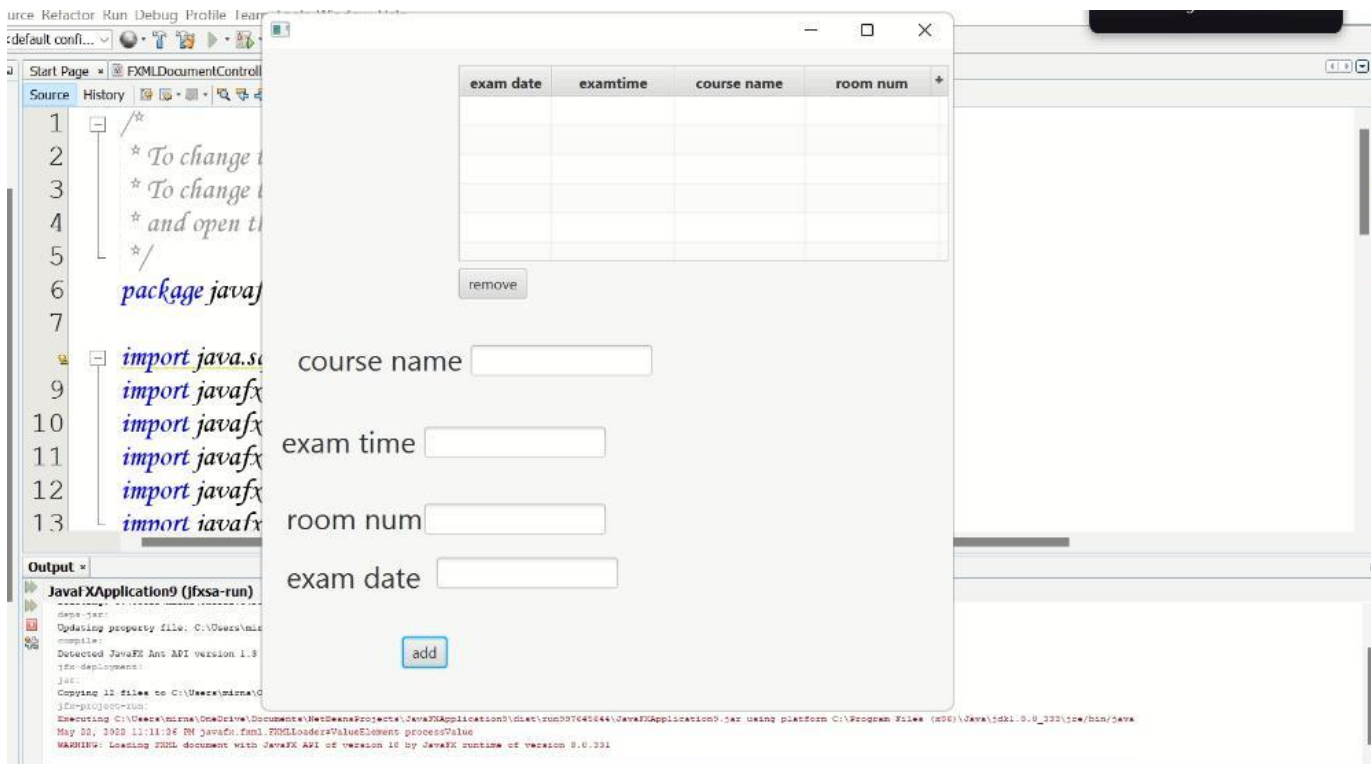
urce Refactor Run Debug Profile Team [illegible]

default confi...

Start Page × FXMLDocumentControll

Source History

1 /*
2 * To change t
3 * To change t
4 * and open t
5 */
6 package javaf
7
8 import java.s
9 import javafx
10 import javafx
11 import javafx
12 import javafx
13 import javafx

| exam date | examtime | course name | room num |
|---|---|---|---|
| | | | |

remove

course name

exam time

room num

exam date

add

Output ×

JavaFXApplication9 (jfxsa-run)

deps-jar:
Updating property file: C:\Users\mirn
compile:
Detected JavaFX Ant API version 1.3
jfx-deployment:
jar:
Copying 12 files to C:\Users\mirna\C
jfx-project-run:
Executing C:\Users\mirna\OneDrive\Documents\NetBeansProjects\JavaFXApplication9\dist\run997645644\JavaFXApplication9.jar using platform C:\Program Files (x86)\Java\jdk1.8.0_331\jre/bin/java
May 22, 2022 11:11:26 PM javafx.fxml.FXMLLoader$ValueElement processValue
WARNING: Loading FXML document with JavaFX API of version 18 by JavaFX runtime of version 8.0.331